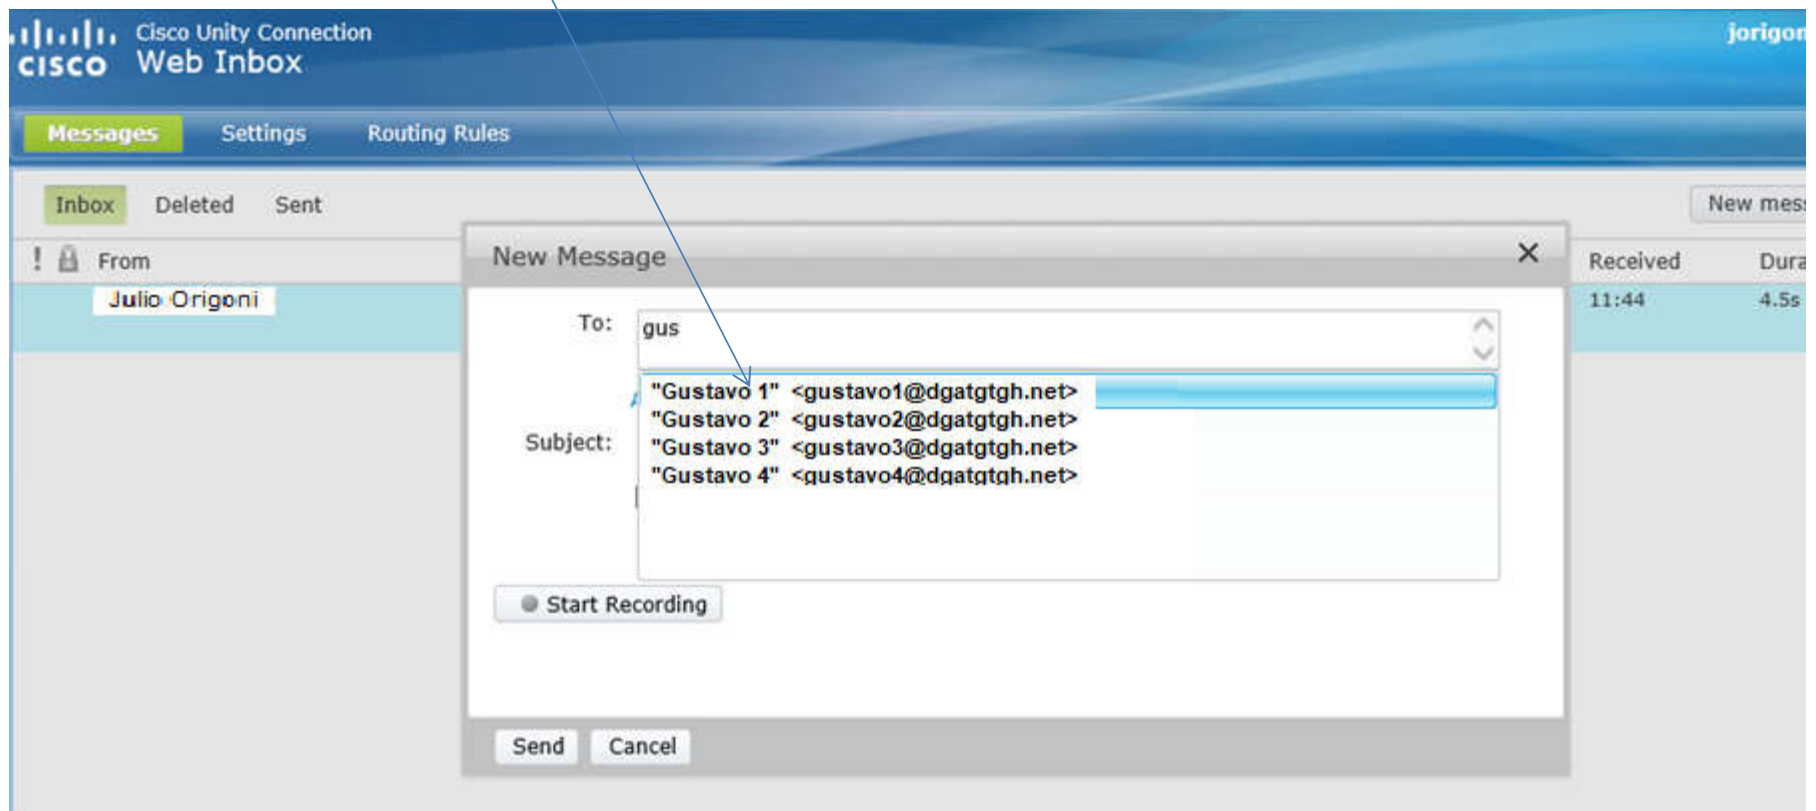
cisco Cisco Unity Connection
Web Inbox

jorigon

Messages Settings Routing Rules

Inbox Deleted Sent

New mes

! From

Julio Origoni

Received Dura

11:44 4.5s

New Message

To: gus

"Gustavo 1" <gustavo1@dgatgtgh.net>
"Gustavo 2" <gustavo2@dgatgtgh.net>
"Gustavo 3" <gustavo3@dgatgtgh.net>
"Gustavo 4" <gustavo4@dgatgtgh.net>

Subject:

Start Recording

Send Cancel